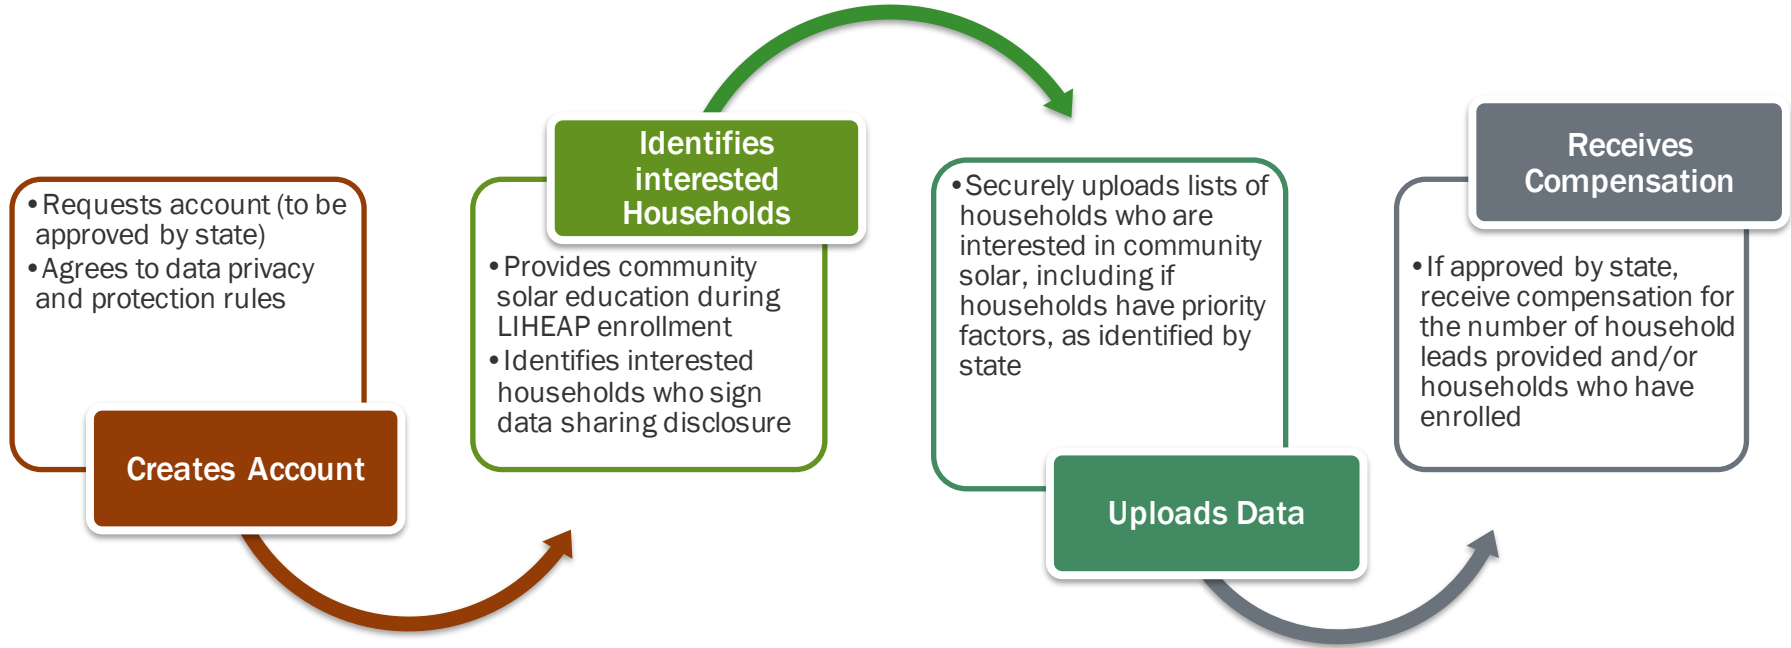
• Requests account (to be approved by state)
• Agrees to data privacy and protection rules

Creates Account

Identifies interested Households

• Provides community solar education during LIHEAP enrollment
• Identifies interested households who sign data sharing disclosure

• Securely uploads lists of households who are interested in community solar, including if households have priority factors, as identified by state

Uploads Data

Receives Compensation

• If approved by state, receive compensation for the number of household leads provided and/or households who have enrolled